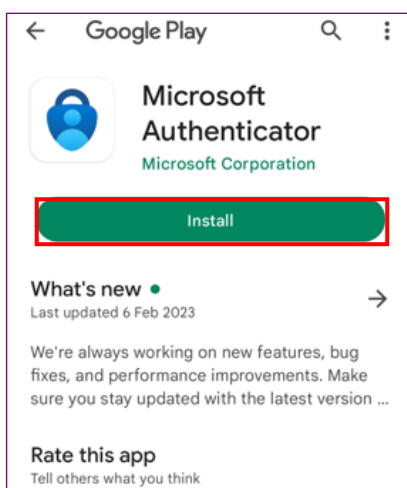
Google Play

Microsoft Authenticator
Microsoft Corporation

Install

What's new •
Last updated 6 Feb 2023

We're always working on new features, bug fixes, and performance improvements. Make sure you stay updated with the latest version ...

Rate this app
Tell others what you think